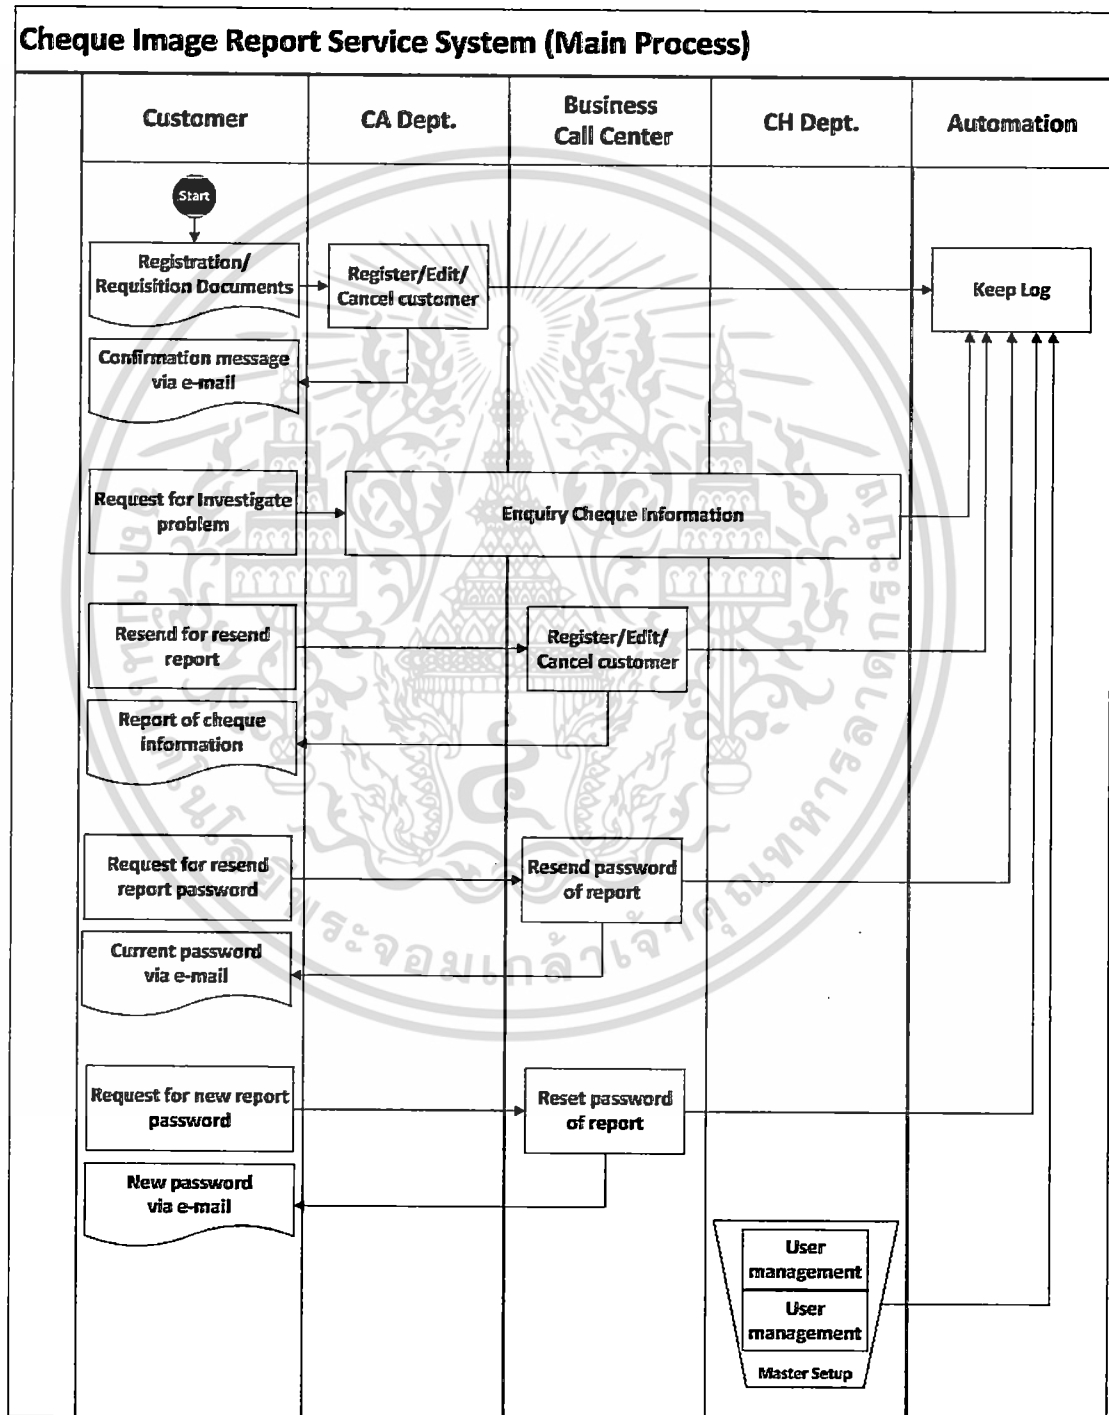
Cheque Image Report Service System (Main Process)

Customer

CA Dept.

Business Call Center

CH Dept.

Automation

Start

Registration/ Requisition Documents

Register/Edit/ Cancel customer

Keep Log

Confirmation message via e-mail

Request for Investigate problem

Enquiry Cheque Information

Resend for resend report

Register/Edit/ Cancel customer

Report of cheque information

Request for resend report password

Resend password of report

Current password via e-mail

Request for new report password

Reset password of report

New password via e-mail

User management

User management

Master Setup